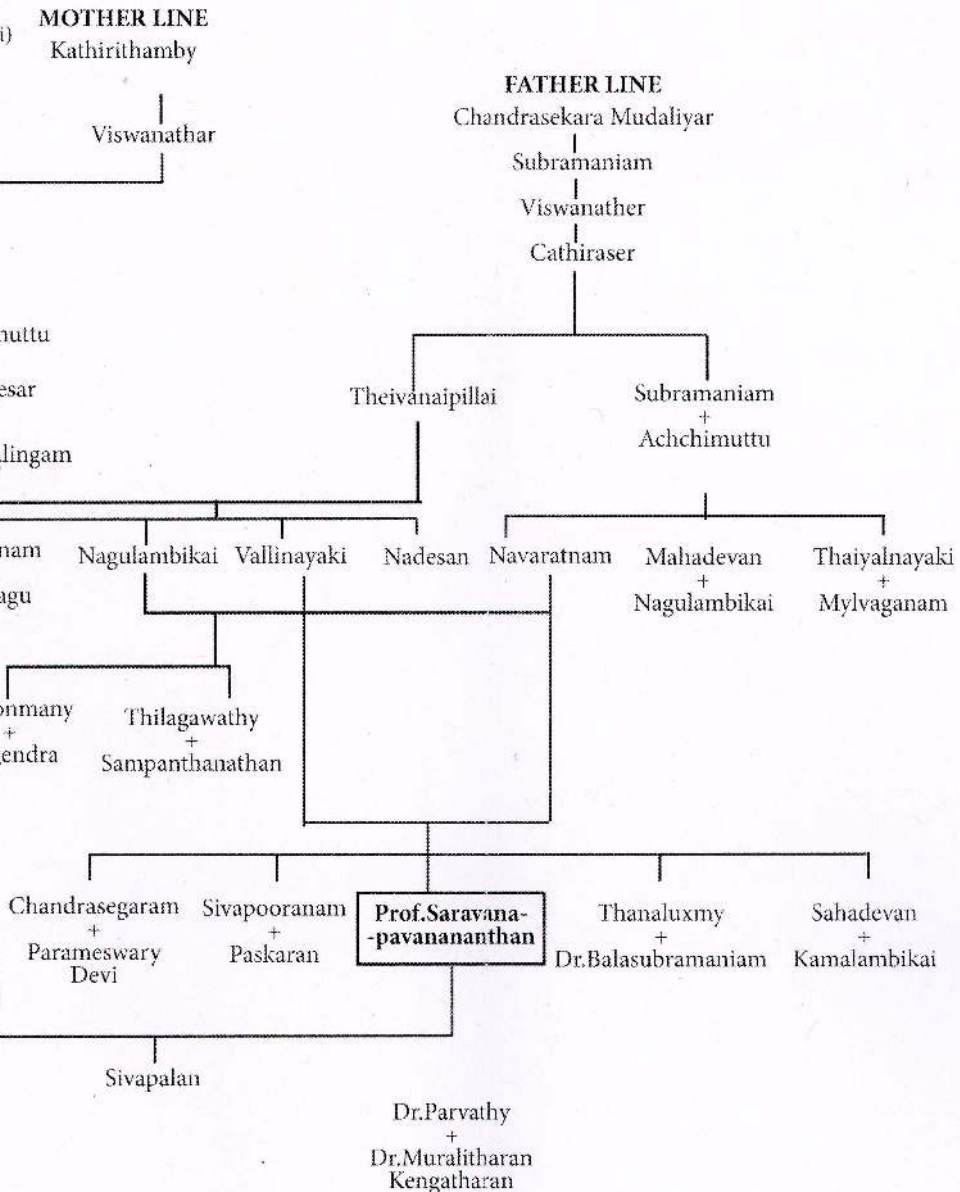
i)

MOTHER LINE
Kathirithamby

Viswanathar

FATHER LINE
Chandrasekara Mudaliyar

Subramaniam

Viswanather

Cathiraser

nuttu

esar

lingam

Theivanaipillai

Subramaniam
+
Achchimuttu

nam

agu

Nagulambikai

Vallinayaki

Nadesan

Navaratnam

Mahadevan
+
Nagulambikai

Thaiyalnayaki
+
Mylvaganam

onmany
+
endra

Thilagawathy
+
Sampanthanathan

Chandrasegaram
+
Parameswary Devi

Sivapooranam
+
Paskaran

Prof.Saravana-
-pavananthan

Thanaluxmy
+
Dr.Balasubramaniam

Sahadevan
+
Kamalambikai

Sivapalan

Dr.Parvathy
+
Dr.Muralitharan Kengatharan